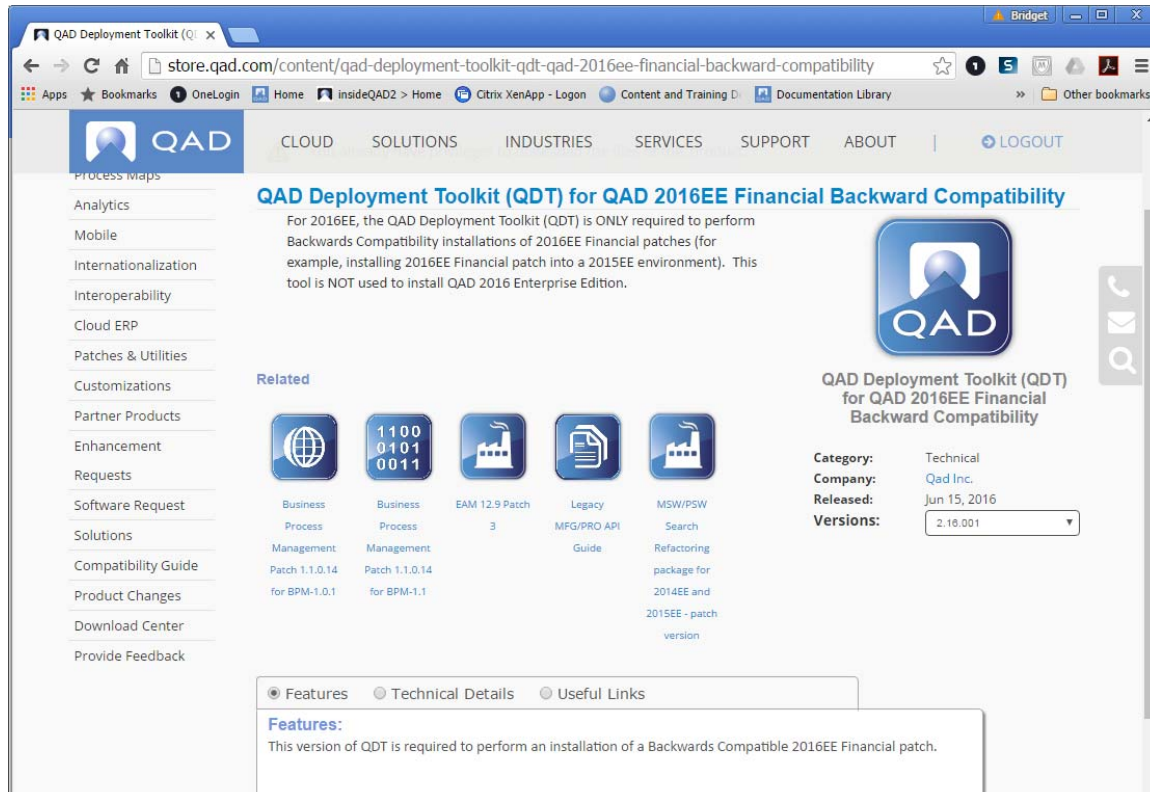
QAD Deployment Toolkit (Q ×

Bridget

store.qad.com/content/qad-deployment-toolkit-qdt-qad-2016ee-financial-backward-compatibility

Apps Bookmarks OneLogin Home insideQAD2 > Home Citrix XenApp - Logon Content and Training D Documentation Library » Other bookmarks

QAD CLOUD SOLUTIONS INDUSTRIES SERVICES SUPPORT ABOUT | LOGOUT

Process Maps
Analytics
Mobile
Internationalization
Interoperability
Cloud ERP
Patches & Utilities
Customizations
Partner Products
Enhancement Requests
Software Request
Solutions
Compatibility Guide
Product Changes
Download Center
Provide Feedback

QAD Deployment Toolkit (QDT) for QAD 2016EE Financial Backward Compatibility

For 2016EE, the QAD Deployment Toolkit (QDT) is ONLY required to perform Backwards Compatibility installations of 2016EE Financial patches (for example, installing 2016EE Financial patch into a 2015EE environment). This tool is NOT used to install QAD 2016 Enterprise Edition.

QAD

QAD Deployment Toolkit (QDT) for QAD 2016EE Financial Backward Compatibility

| Category: | Technical |
|---|---|
| Company: | Qad Inc. |
| Released: | Jun 15, 2016 |
| Versions: | 2.16.001 |

Related

1100
0101
0011

Business Process Management Patch 1.1.0.14 for BPM-1.0.1

Business Process Management Patch 1.1.0.14 for BPM-1.1

EAM 12.9 Patch 3

Legacy MFG/PRO API Guide

MSW/PSW Search Refactoring package for 2014EE and 2015EE - patch version

Features Technical Details Useful Links

Features:
This version of QDT is required to perform an installation of a Backwards Compatible 2016EE Financial patch.